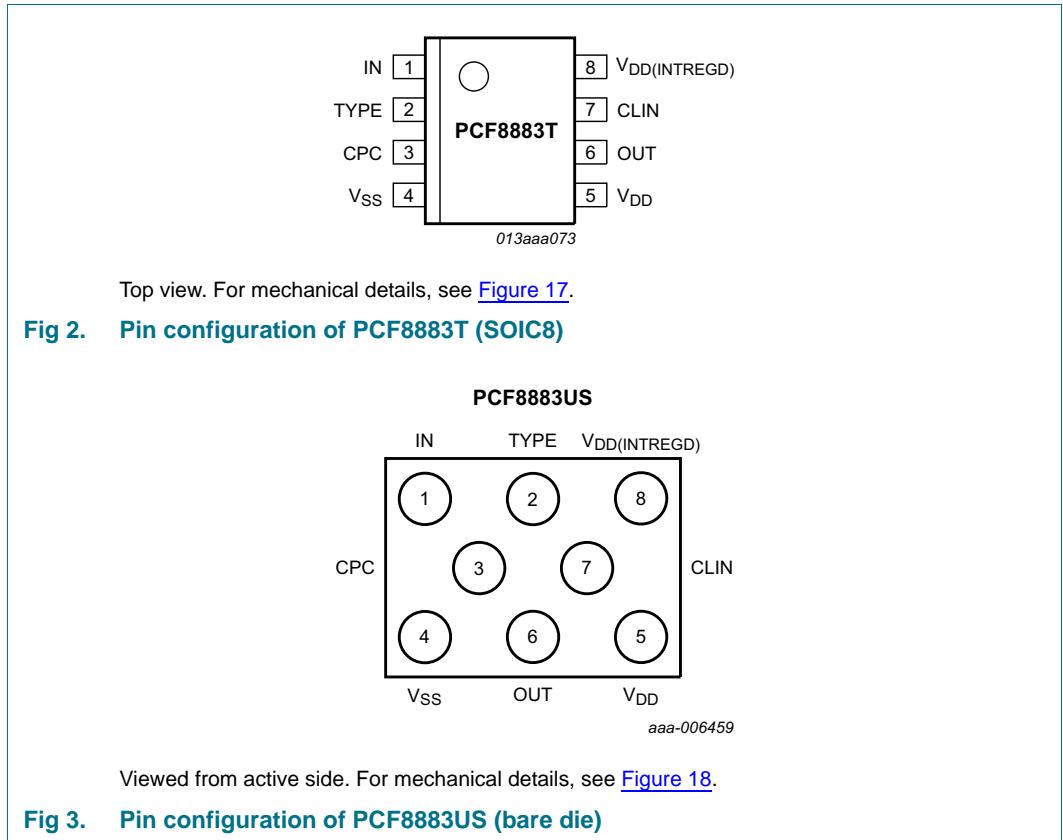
IN 1
TYPE 2
CPC 3
$V_{SS}$ 4
PCF8883T
8 $V_{DD(INTREGD)}$
7 CLIN
6 OUT
5 $V_{DD}$
013aaa073

Top view. For mechanical details, see Figure 17.

Fig 2. Pin configuration of PCF8883T (SOIC8)

PCF8883US

IN TYPE $V_{DD(INTREGD)}$

1 2 8

CPC 3 7 CLIN

4 6 5

$V_{SS}$ OUT $V_{DD}$

aaa-006459

Viewed from active side. For mechanical details, see Figure 18.

Fig 3. Pin configuration of PCF8883US (bare die)